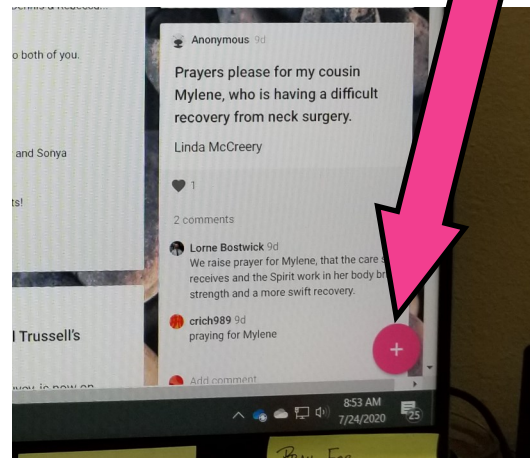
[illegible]ennis & Rebecca...
o both of you.
and Sonya
ts!
l Trussell's
ou is now on

Anonymous 9d
Prayers please for my cousin Mylene, who is having a difficult recovery from neck surgery.
Linda McCreery
1
2 comments
Lorne Bostwick 9d
We raise prayer for Mylene, that the care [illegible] receives and the Spirit work in her body br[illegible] strength and a more swift recovery.
crich989 9d
praying for Mylene
Add comment
+

8:53 AM
7/24/2020
25

Pray For